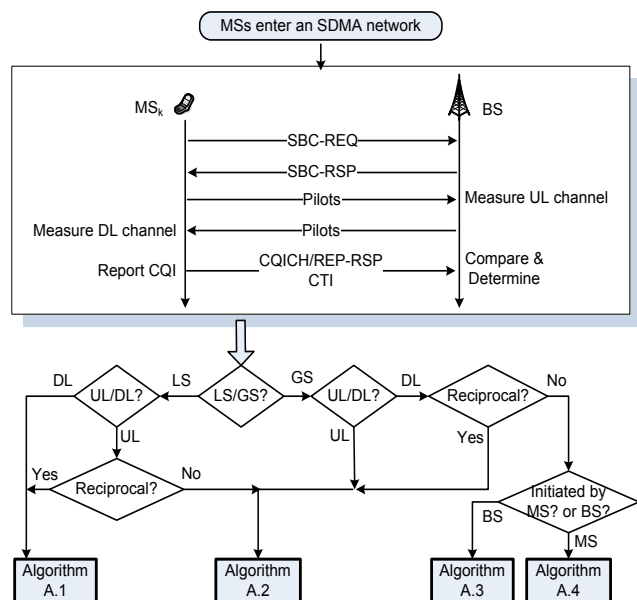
MSs enter an SDMA network

$MS_k$

BS

SBC-REQ

SBC-RSP

Pilots

Measure UL channel

Pilots

Measure DL channel

Report CQI

CQICH/REP-RSP

CTI

Compare & Determine

DL

UL/DL?

LS

LS/GS?

GS

UL/DL?

DL

Reciprocal?

No

UL

UL

Yes

Yes

Reciprocal?

No

Initiated by MS? or BS?

BS

MS

Algorithm A.1

Algorithm A.2

Algorithm A.3

Algorithm A.4